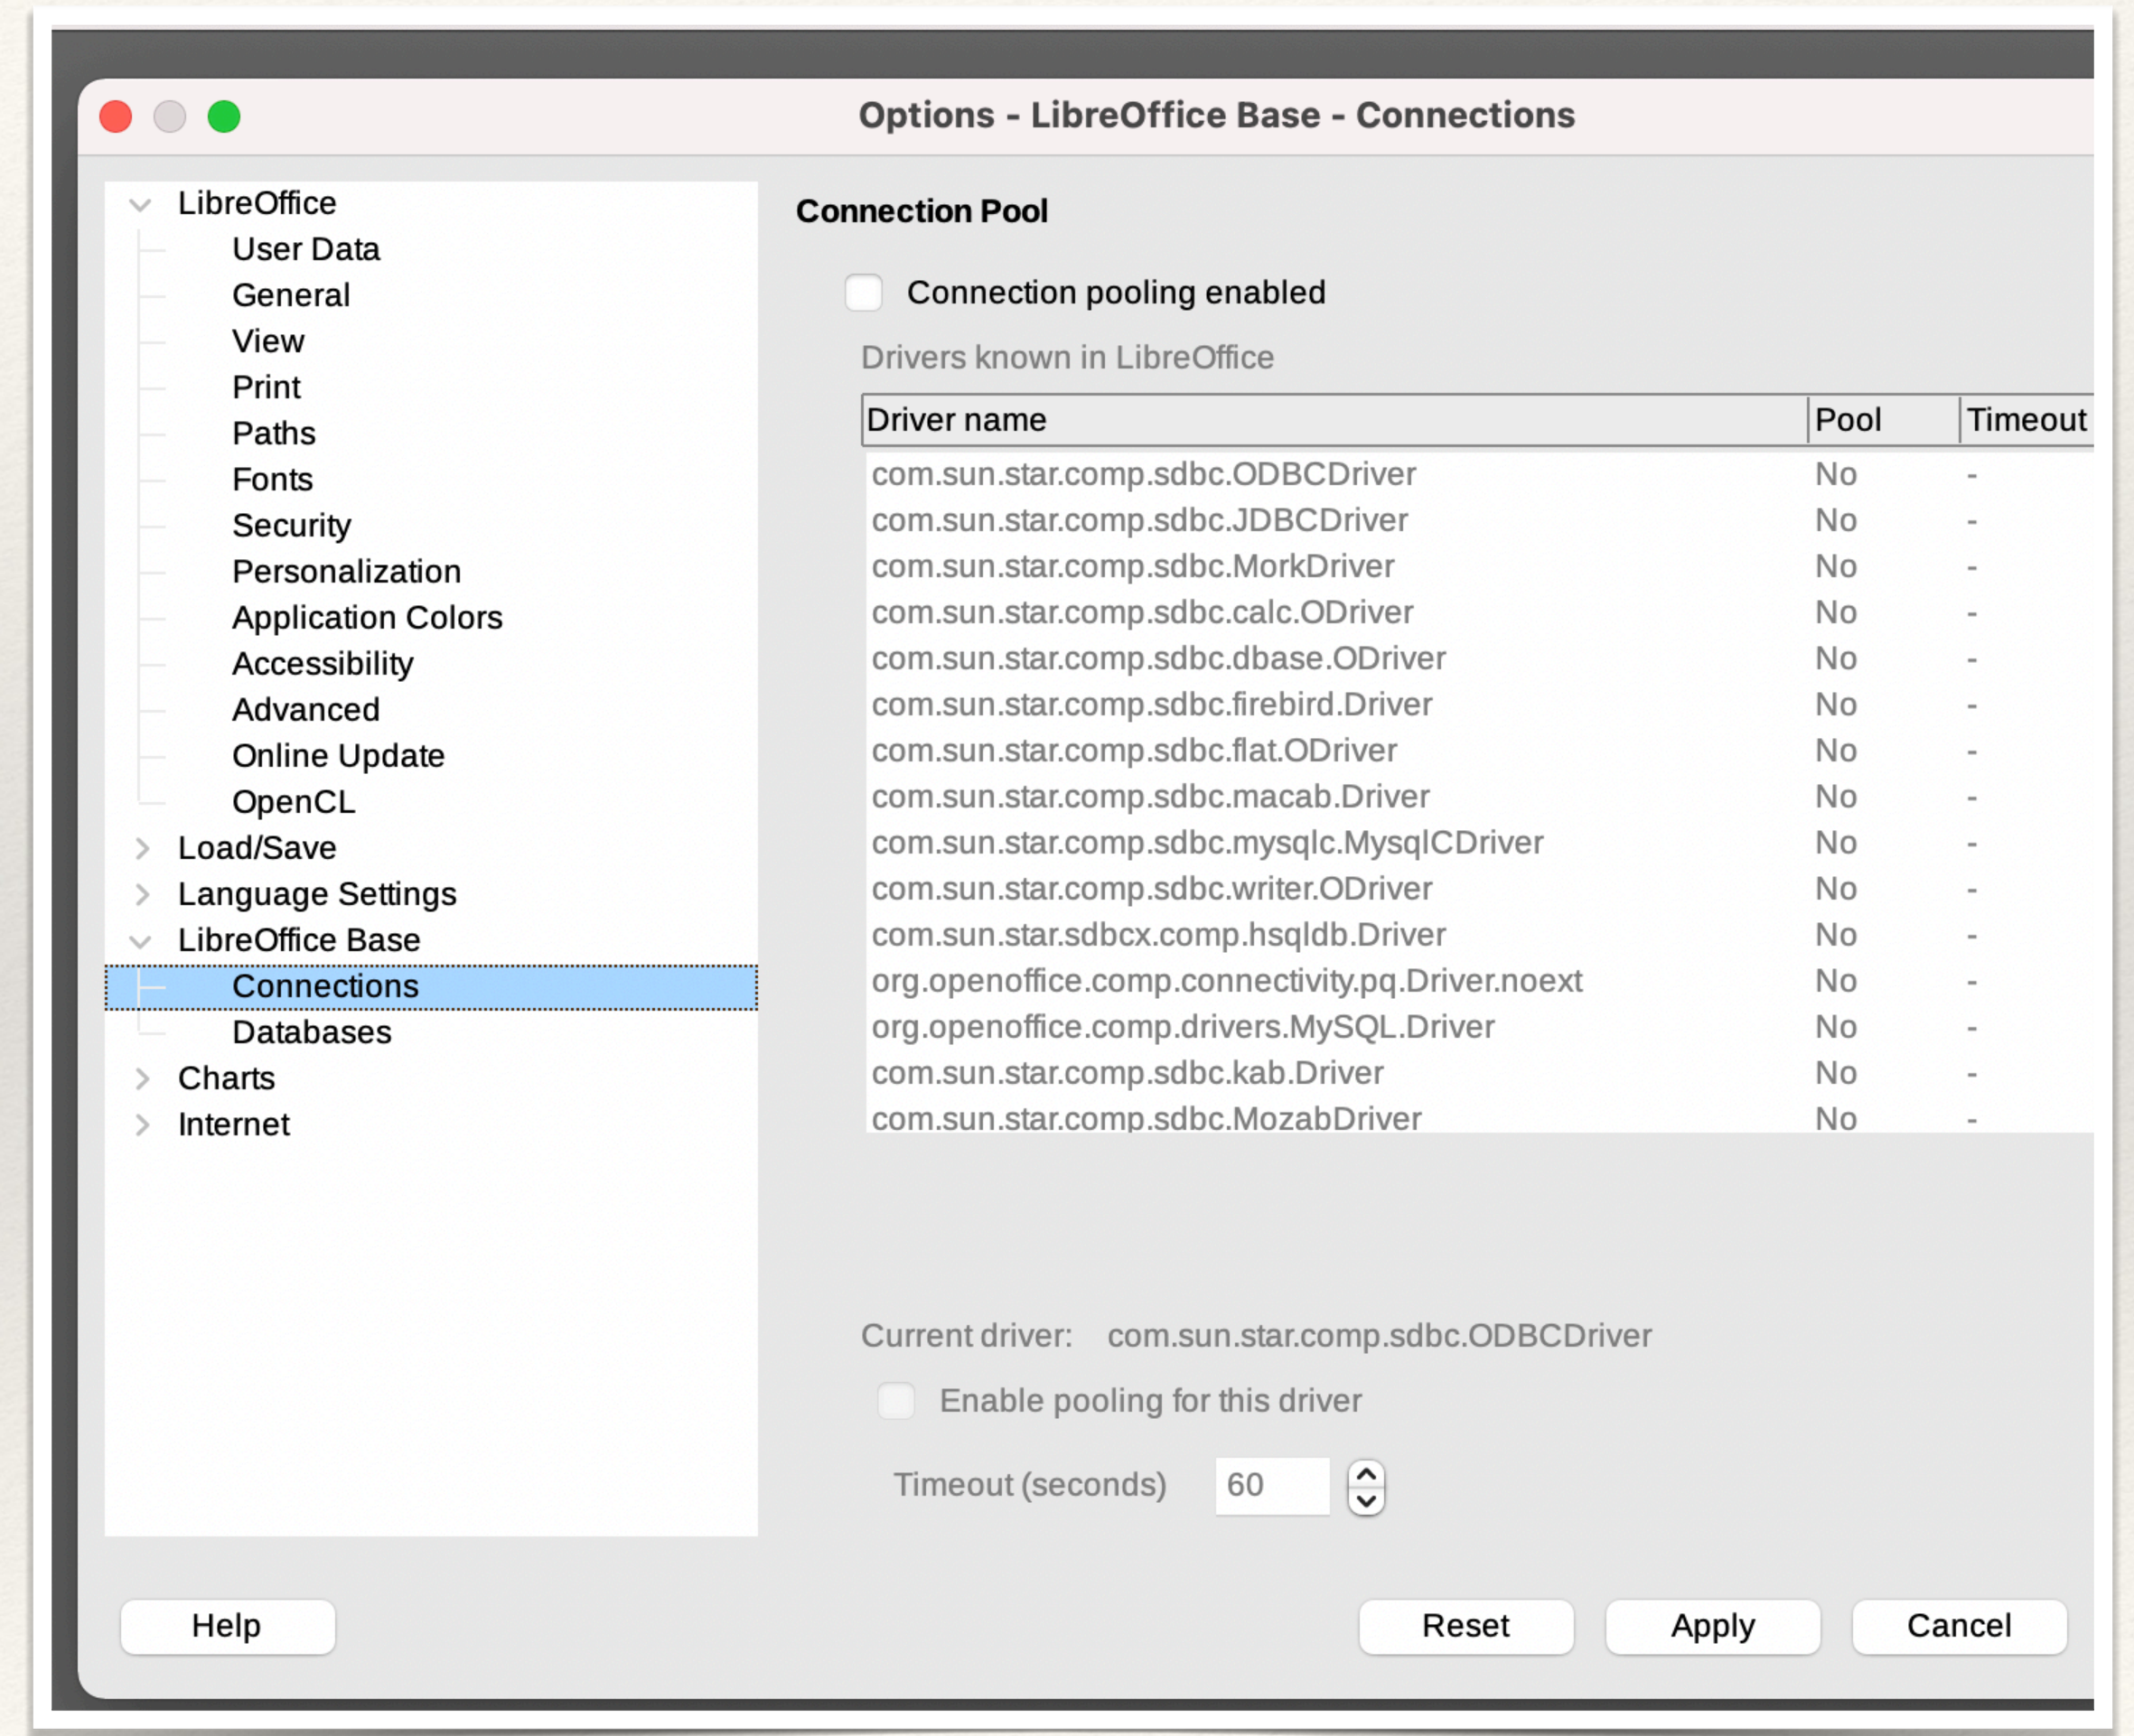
Options - LibreOffice Base - Connections

LibreOffice
User Data
General
View
Print
Paths
Fonts
Security
Personalization
Application Colors
Accessibility
Advanced
Online Update
OpenCL
Load/Save
Language Settings
LibreOffice Base
Connections
Databases
Charts
Internet

Connection Pool

Connection pooling enabled

Drivers known in LibreOffice

| Driver name | Pool | Timeout |
|---|---|---|
| com.sun.star.comp.sdbc.ODBCDriver | No | - |
| com.sun.star.comp.sdbc.JDBCDriver | No | - |
| com.sun.star.comp.sdbc.MorkDriver | No | - |
| com.sun.star.comp.sdbc.calc.ODriver | No | - |
| com.sun.star.comp.sdbc.dbase.ODriver | No | - |
| com.sun.star.comp.sdbc.firebird.Driver | No | - |
| com.sun.star.comp.sdbc.flat.ODriver | No | - |
| com.sun.star.comp.sdbc.macab.Driver | No | - |
| com.sun.star.comp.sdbc.mysqlc.MysqlCDriver | No | - |
| com.sun.star.comp.sdbc.writer.ODriver | No | - |
| com.sun.star.sdbcx.comp.hsqldb.Driver | No | - |
| org.openoffice.comp.connectivity.pq.Driver.noext | No | - |
| org.openoffice.comp.drivers.MySQL.Driver | No | - |
| com.sun.star.comp.sdbc.kab.Driver | No | - |
| com.sun.star.comp.sdbc.MozabDriver | No | - |

Current driver: com.sun.star.comp.sdbc.ODBCDriver

Enable pooling for this driver

Timeout (seconds) 60

Help
Reset
Apply
Cancel